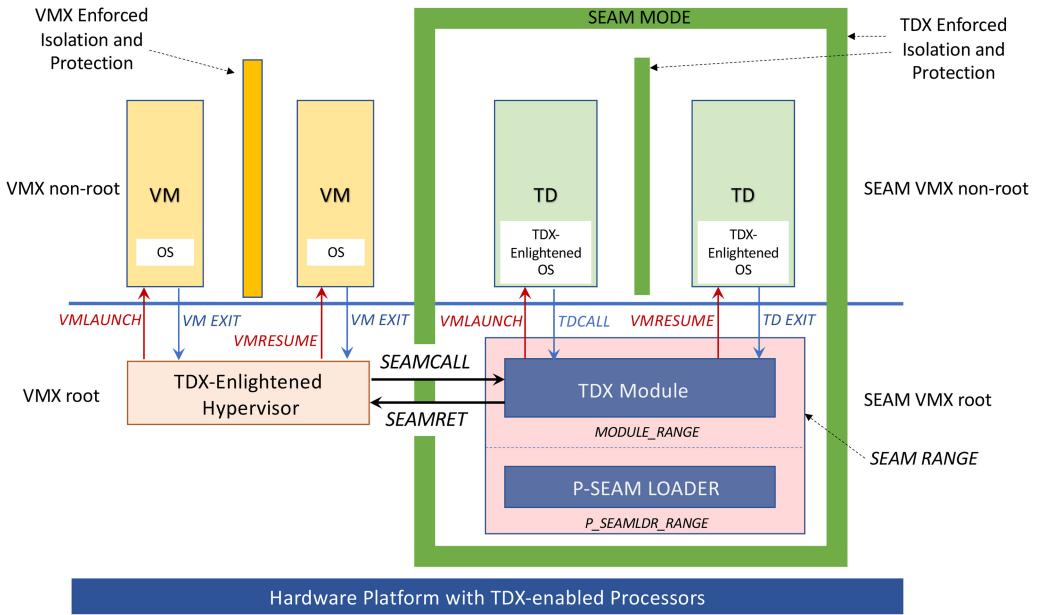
VMX Enforced Isolation and Protection

SEAM MODE

TDX Enforced Isolation and Protection

VMX non-root

VM

OS

VM

OS

TD

TDX-Enlightened OS

TD

TDX-Enlightened OS

SEAM VMX non-root

VMLAUNCH

VM EXIT

VMRESUME

VM EXIT

VMLAUNCH

TDCALL

VMRESUME

TD EXIT

VMX root

TDX-Enlightened Hypervisor

SEAMCALL

SEAMRET

TDX Module

MODULE_RANGE

P-SEAM LOADER

P_SEAMLDR_RANGE

SEAM VMX root

SEAM RANGE

Hardware Platform with TDX-enabled Processors